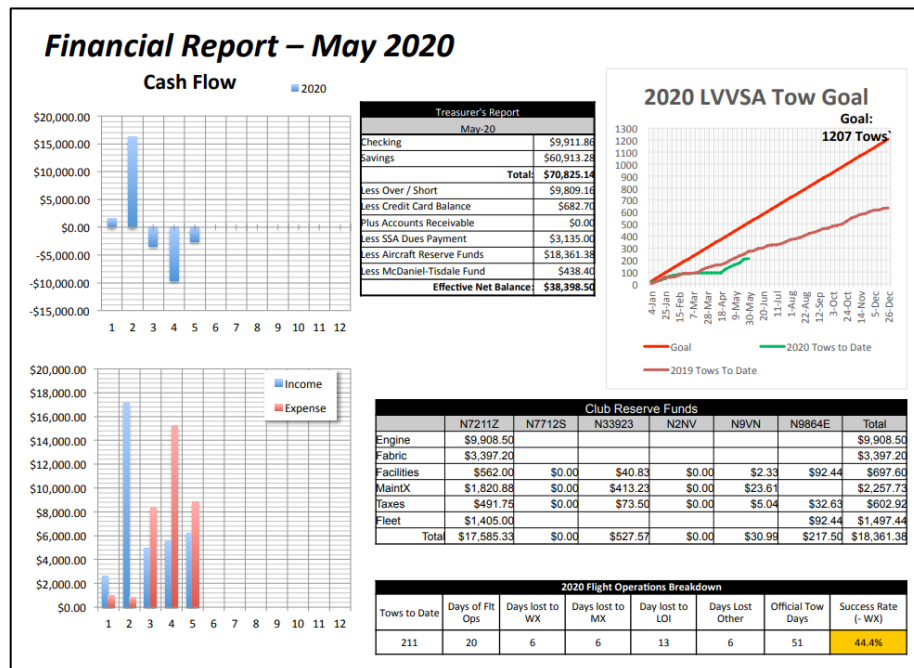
Financial Report – May 2020

Cash Flow

2020

$20,000.00
$15,000.00
$10,000.00
$5,000.00
$0.00
-$5,000.00
-$10,000.00
-$15,000.00

1 2 3 4 5 6 7 8 9 10 11 12

| Treasurer's Report | |
|---|---|
| May-20 | |
| Checking | $9,911.86 |
| Savings | $60,913.28 |
| Total: | $70,825.14 |
| Less Over / Short | $9,809.16 |
| Less Credit Card Balance | $682.70 |
| Plus Accounts Receivable | $0.00 |
| Less SSA Dues Payment | $3,135.00 |
| Less Aircraft Reserve Funds | $18,361.38 |
| Less McDaniel-Tisdale Fund | $438.40 |
| Effective Net Balance: | $38,398.50 |

2020 LVVSA Tow Goal

Goal: 1207 Tows

1300
1200
1100
1000
900
800
700
600
500
400
300
200
100
0

4-Jan 15-Feb 7-Mar 28-Mar 18-Apr 9-May 30-May 20-Jun 11-Jul 1-Aug 22-Aug 12-Sep 3-Oct 24-Oct 14-Nov 5-Dec 26-Dec

Goal
2020 Tows to Date
2019 Tows To Date

$20,000.00
$18,000.00
$16,000.00
$14,000.00
$12,000.00
$10,000.00
$8,000.00
$6,000.00
$4,000.00
$2,000.00
$0.00

Income
Expense

1 2 3 4 5 6 7 8 9 10 11 12

Club Reserve Funds

| | N7211Z | N7712S | N33923 | N2NV | N9VN | N9864E | Total |
|---|---|---|---|---|---|---|---|
| Engine | $9,908.50 | | | | | | $9,908.50 |
| Fabric | $3,397.20 | | | | | | $3,397.20 |
| Facilities | $562.00 | $0.00 | $40.83 | $0.00 | $2.33 | $92.44 | $697.60 |
| MaintX | $1,820.88 | $0.00 | $413.23 | $0.00 | $23.61 | | $2,257.73 |
| Taxes | $491.75 | $0.00 | $73.50 | $0.00 | $5.04 | $32.63 | $602.92 |
| Fleet | $1,405.00 | | | | | $92.44 | $1,497.44 |
| Total | $17,585.33 | $0.00 | $527.57 | $0.00 | $30.99 | $217.50 | $18,361.38 |

2020 Flight Operations Breakdown

| Tows to Date | Days of Flt Ops | Days lost to WX | Days lost to MX | Day lost to LOI | Days Lost Other | Official Tow Days | Success Rate (- WX) |
|---|---|---|---|---|---|---|---|
| 211 | 20 | 6 | 6 | 13 | 6 | 51 | 44.4% |